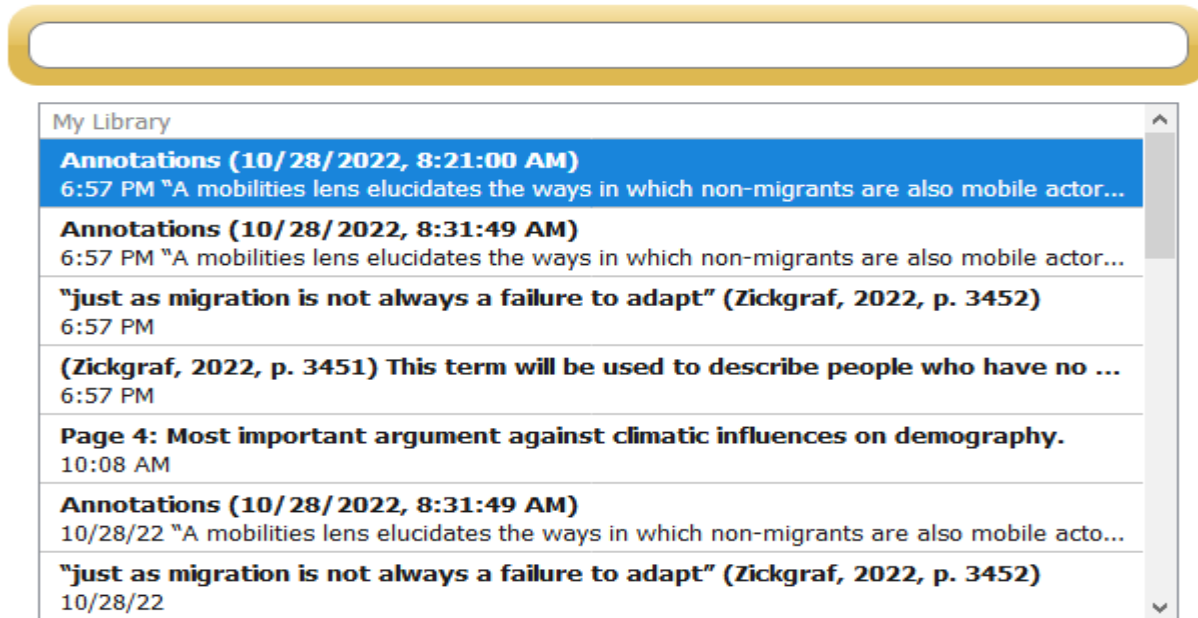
My Library

Annotations (10/28/2022, 8:21:00 AM)
6:57 PM "A mobilities lens elucidates the ways in which non-migrants are also mobile actor...

Annotations (10/28/2022, 8:31:49 AM)
6:57 PM "A mobilities lens elucidates the ways in which non-migrants are also mobile actor...

"just as migration is not always a failure to adapt" (Zickgraf, 2022, p. 3452)
6:57 PM

(Zickgraf, 2022, p. 3451) This term will be used to describe people who have no ...
6:57 PM

Page 4: Most important argument against climatic influences on demography.
10:08 AM

Annotations (10/28/2022, 8:31:49 AM)
10/28/22 "A mobilities lens elucidates the ways in which non-migrants are also mobile acto...

"just as migration is not always a failure to adapt" (Zickgraf, 2022, p. 3452)
10/28/22